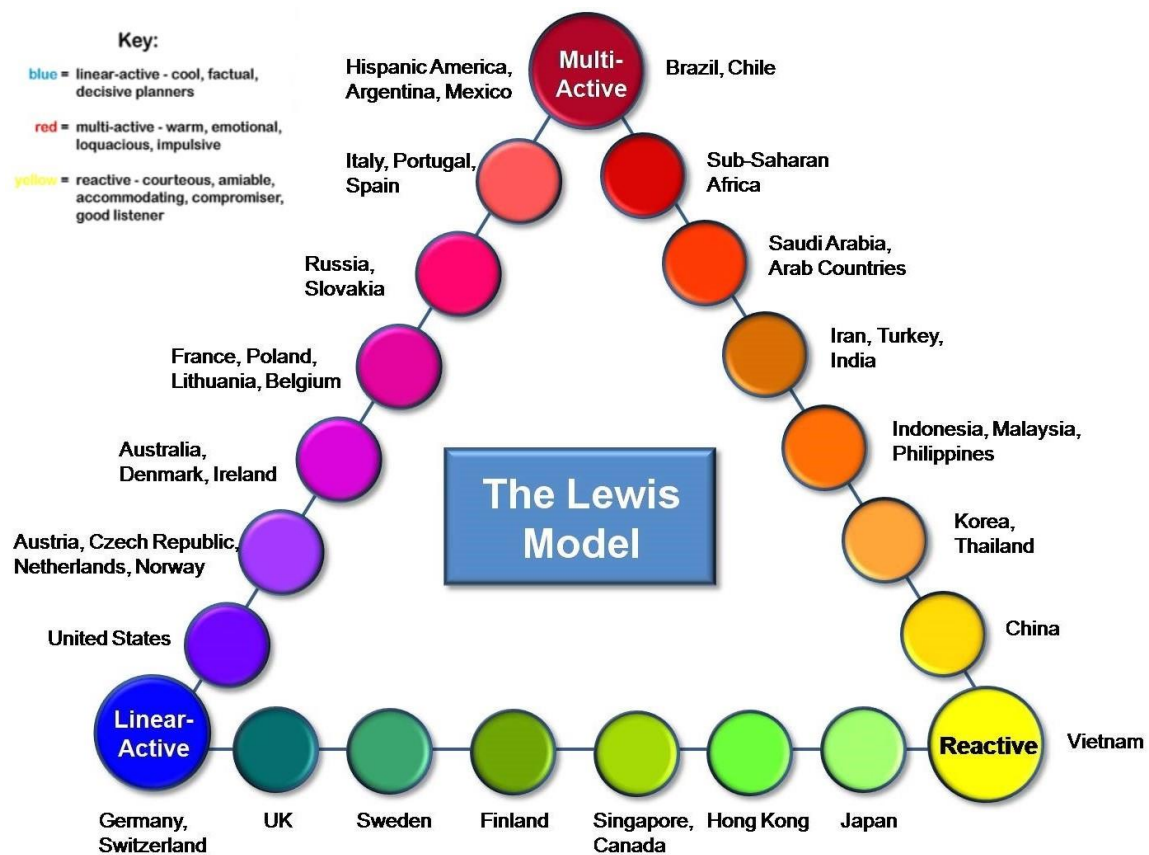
Key:

blue = linear-active - cool, factual, decisive planners

red = multi-active - warm, emotional, loquacious, impulsive

yellow = reactive - courteous, amiable, accommodating, compromiser, good listener

Hispanic America, Argentina, Mexico

Multi-Active

Brazil, Chile

Italy, Portugal, Spain

Sub-Saharan Africa

Russia, Slovakia

Saudi Arabia, Arab Countries

France, Poland, Lithuania, Belgium

Iran, Turkey, India

Australia, Denmark, Ireland

Indonesia, Malaysia, Philippines

The Lewis Model

Austria, Czech Republic, Netherlands, Norway

Korea, Thailand

United States

China

Linear-Active

Reactive

Vietnam

Germany, Switzerland

UK

Sweden

Finland

Singapore, Canada

Hong Kong

Japan